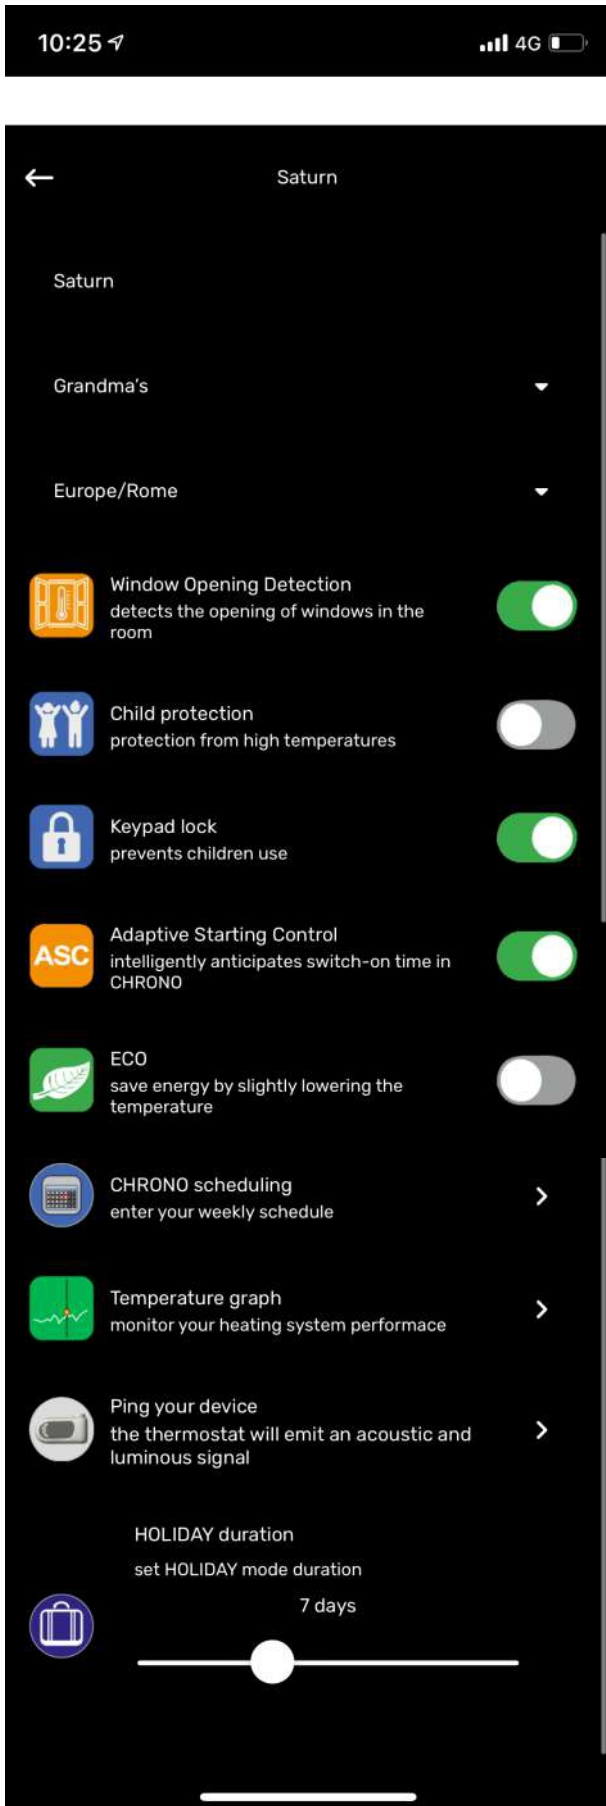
10:25

4G

Saturn

Saturn

Grandma's

Europe/Rome

Window Opening Detection
detects the opening of windows in the room

Child protection
protection from high temperatures

Keypad lock
prevents children use

ASC

Adaptive Starting Control
intelligently anticipates switch-on time in CHRONO

ECO
save energy by slightly lowering the temperature

CHRONO scheduling
enter your weekly schedule

Temperature graph
monitor your heating system performace

Ping your device
the thermostat will emit an acoustic and luminous signal

HOLIDAY duration
set HOLIDAY mode duration

7 days